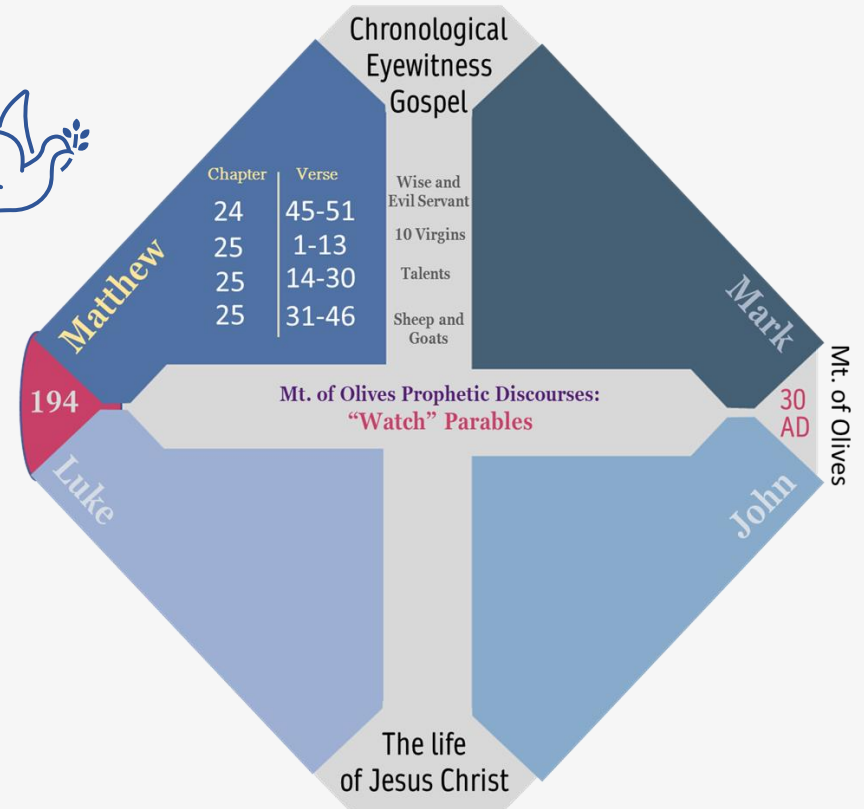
Chronological Eyewitness Gospel

Matthew

| Chapter | Verse | |
|---|---|---|
| 24 | 45-51 | Wise and Evil Servant |
| 25 | 1-13 | 10 Virgins |
| 25 | 14-30 | Talents |
| 25 | 31-46 | Sheep and Goats |

Mark

194

Mt. of Olives Prophetic Discourses:
"Watch" Parables

30 AD

Mt. of Olives

Luke

John

The life of Jesus Christ